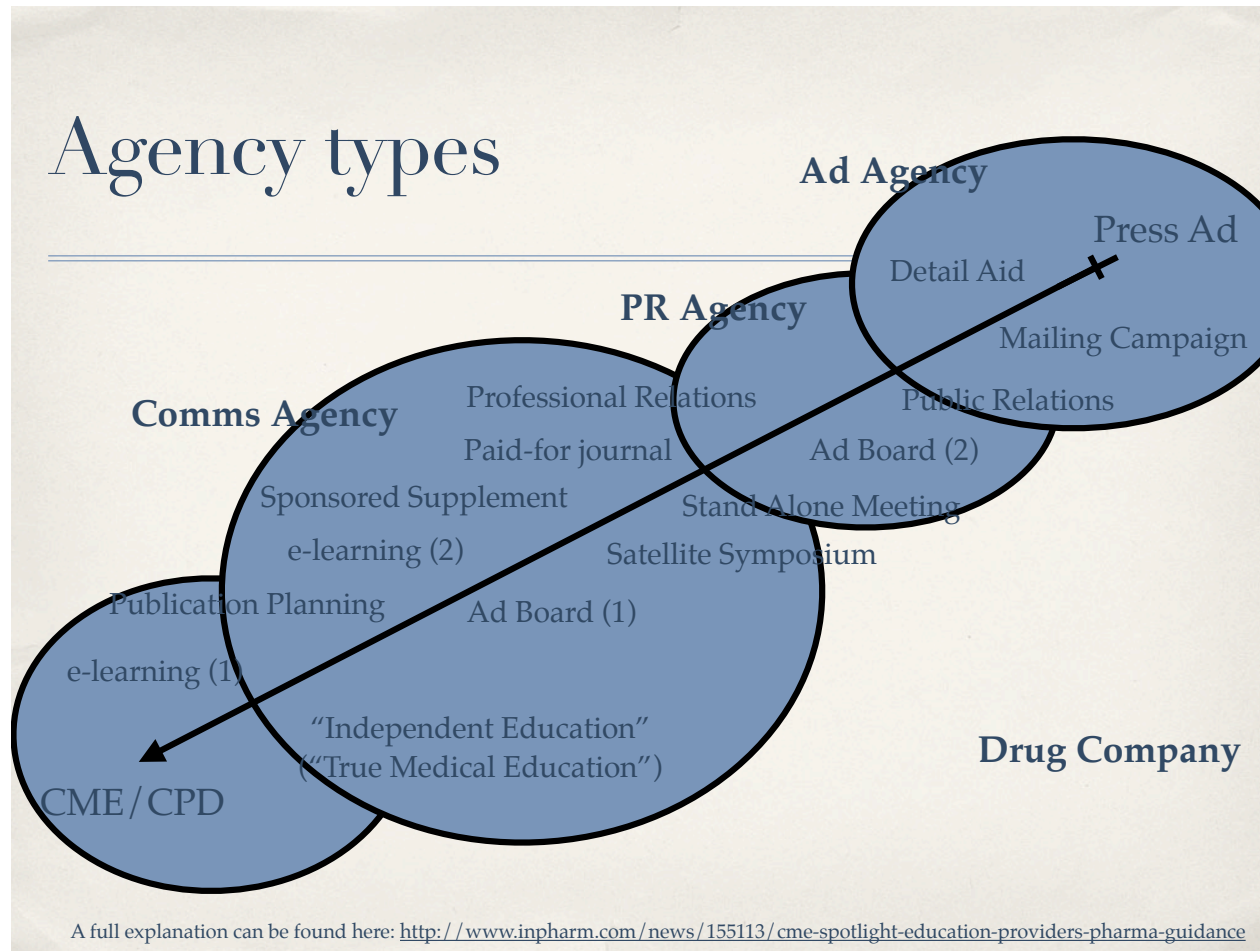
Agency types

Ad Agency

Press Ad

Detail Aid

Mailing Campaign

PR Agency

Public Relations

Comms Agency

Professional Relations

Paid-for journal

Ad Board (2)

Sponsored Supplement

Stand Alone Meeting

e-learning (2)

Satellite Symposium

Publication Planning

Ad Board (1)

e-learning (1)

"Independent Education"
("True Medical Education")

Drug Company

CME/CPD

A full explanation can be found here: http://www.inpharm.com/news/155113/cme-spotlight-education-providers-pharma-guidance